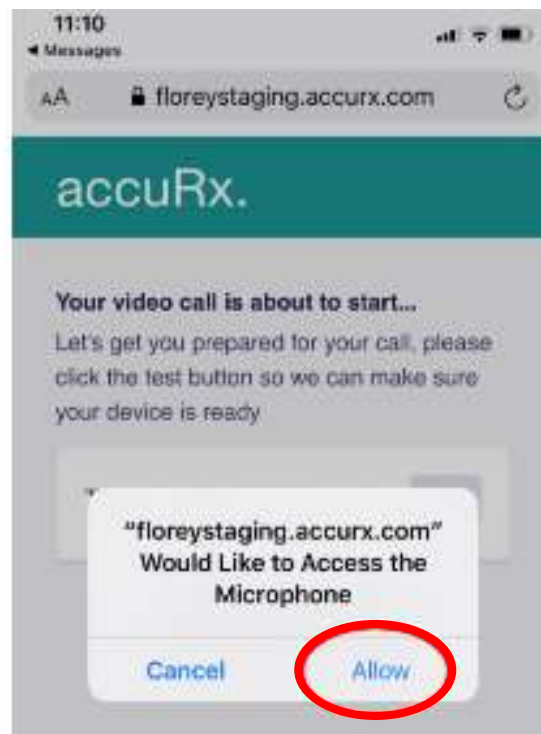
11:10
◀ Messages

AA floreystaging.accurx.com

accuRx.

Your video call is about to start...

Let's get you prepared for your call, please click the test button so we can make sure your device is ready

"floreystaging.accurx.com" Would Like to Access the Microphone

Cancel Allow